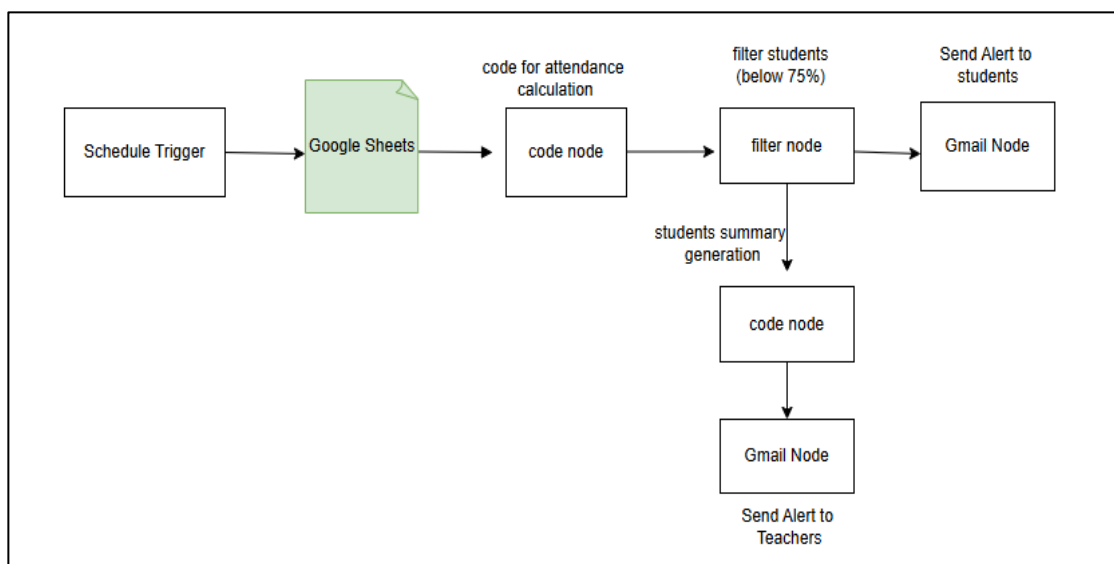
Schedule Trigger

Google Sheets

code for attendance calculation

code node

filter students (below 75%)

filter node

Send Alert to students

Gmail Node

students summary generation

code node

Gmail Node

Send Alert to Teachers